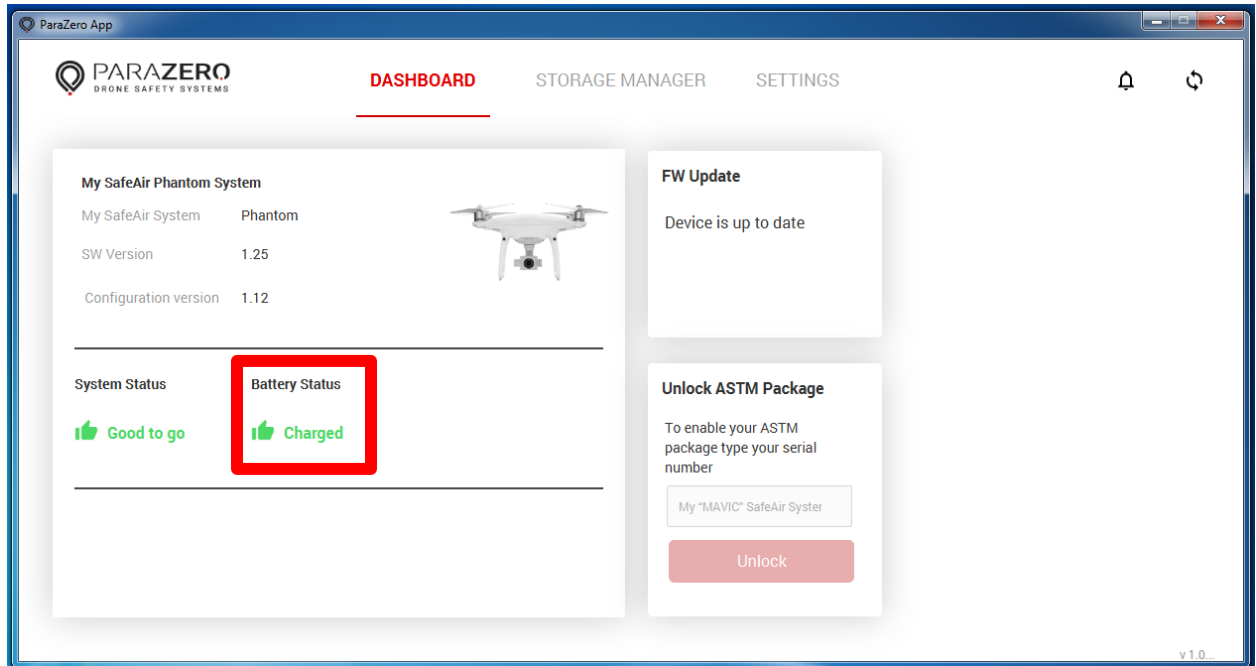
ParaZero App

PARAZERO
DRONE SAFETY SYSTEMS

DASHBOARD STORAGE MANAGER SETTINGS

My SafeAir Phantom System

| | |
|---|---|
| My SafeAir System | Phantom |
| SW Version | 1.25 |
| Configuration version | 1.12 |

System Status
Good to go

Battery Status
Charged

FW Update

Device is up to date

Unlock ASTM Package

To enable your ASTM package type your serial number

My "MAVIC" SafeAir Syster

Unlock

v 1.0...